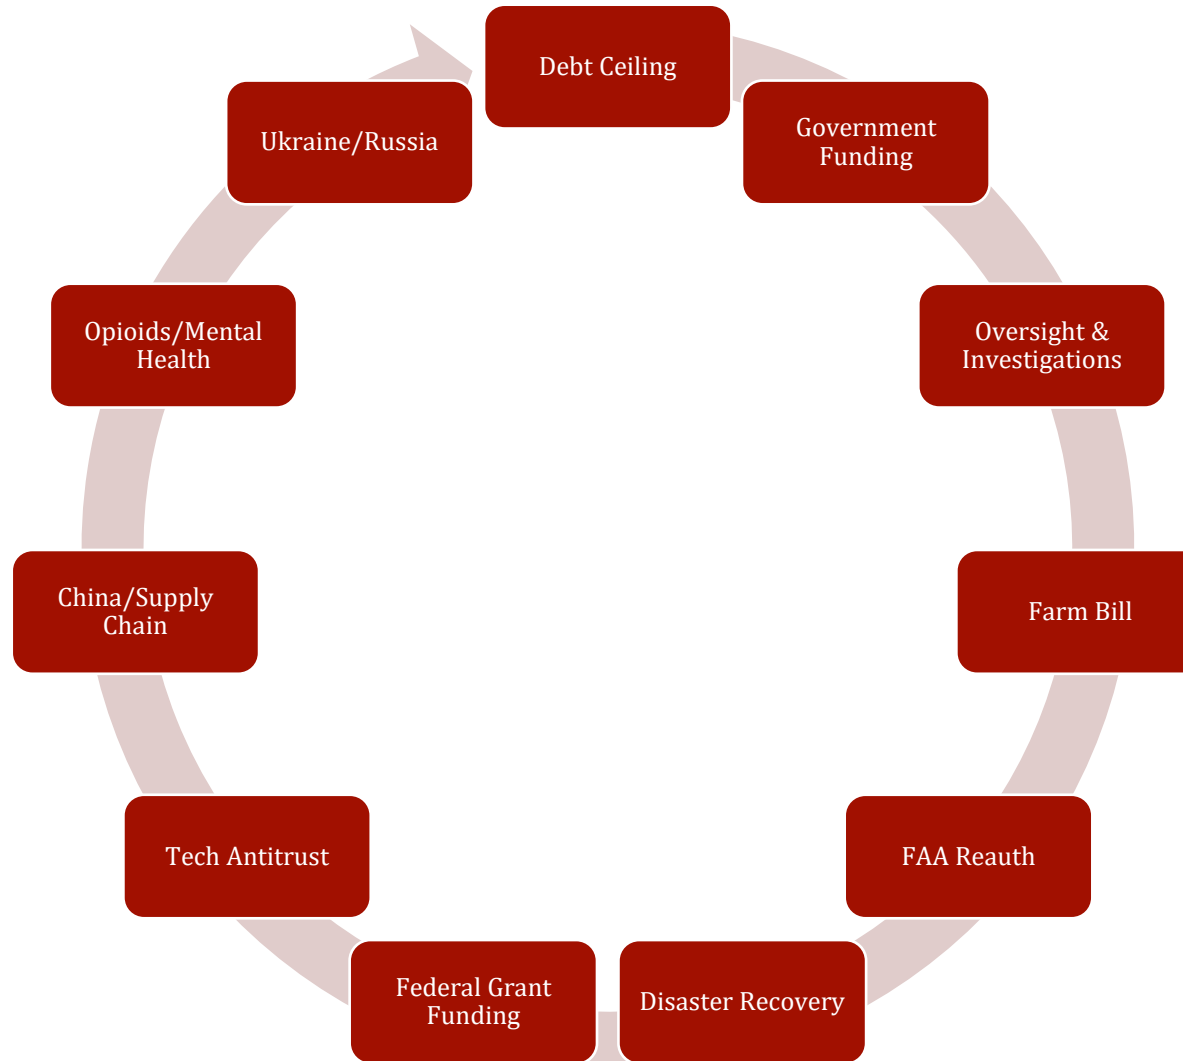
Debt Ceiling

Government Funding

Oversight & Investigations

Farm Bill

FAA Reauth

Disaster Recovery

Federal Grant Funding

Tech Antitrust

China/Supply Chain

Opioids/Mental Health

Ukraine/Russia